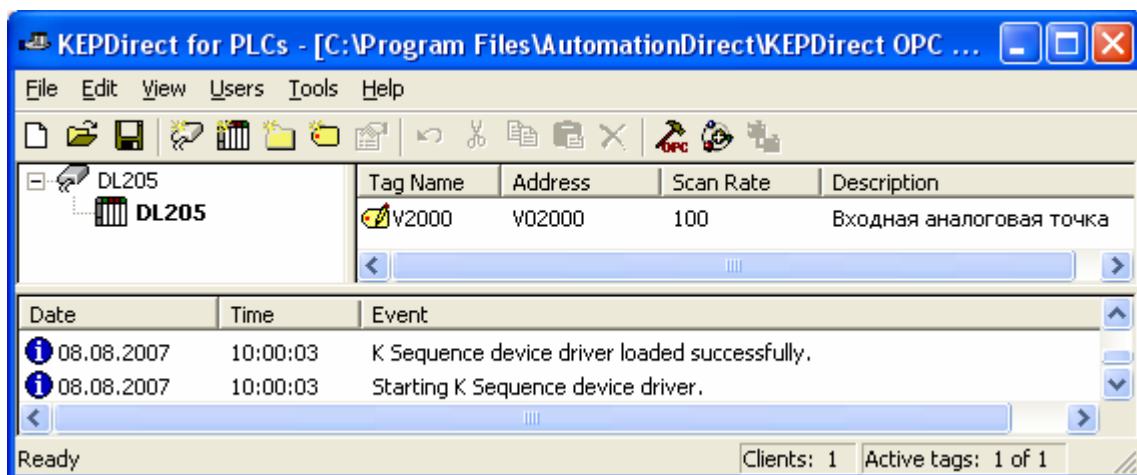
KEPDirect for PLCs - [C:\Program Files\AutomationDirect\KEPDirect OPC ...

File Edit View Users Tools Help

DL205
DL205

| Tag Name | Address | Scan Rate | Description |
|---|---|---|---|
| V2000 | V02000 | 100 | Входная аналоговая точка |

| Date | Time | Event |
|---|---|---|
| 08.08.2007 | 10:00:03 | K Sequence device driver loaded successfully. |
| 08.08.2007 | 10:00:03 | Starting K Sequence device driver. |

Ready Clients: 1 Active tags: 1 of 1